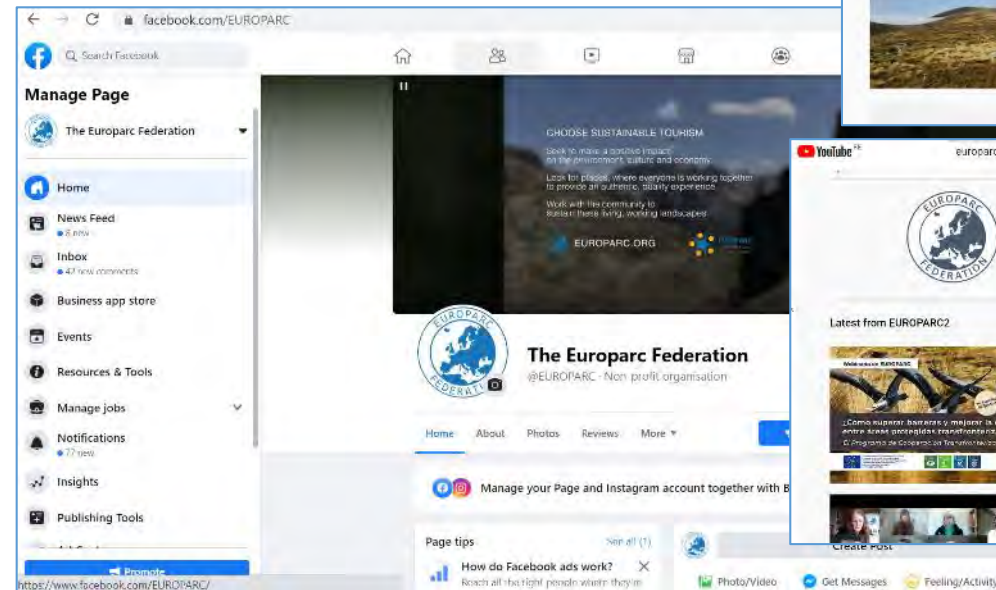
facebook.com/EUROPARC

Search Facebook

Manage Page

The Europarc Federation

Home

News Feed
8 new

Inbox
47 new comments

Business app store

Events

Resources & Tools

Manage jobs

Notifications
77 new

Insights

Publishing Tools

Promote

https://www.facebook.com/EUROPARC/

CHOOSE SUSTAINABLE TOURISM

Seek to make a positive impact on the environment, culture and economy.

Look for places, where everyone is working together to provide an authentic, quality experience.

Work with the community to sustain these living, working landscapes

EUROPARC.ORG

EUROPARC FEDERATION

The Europarc Federation

@EUROPARC · Non profit organisation

Home About Photos Reviews More

Manage your Page and Instagram account together with B

Page tips See all (1)

How do Facebook ads work?

Reach all the right people where they're

Create Post

Photo/Video Get Messages Feeling/Activity

YouTube

europarc

EUROPARC FEDERATION

Latest from EUROPARC2

Webinar EUROPARC

¿Cómo superar barreras y mejorar la entre áreas protegidas transfront

Programa de Cooperación Transfronteriza